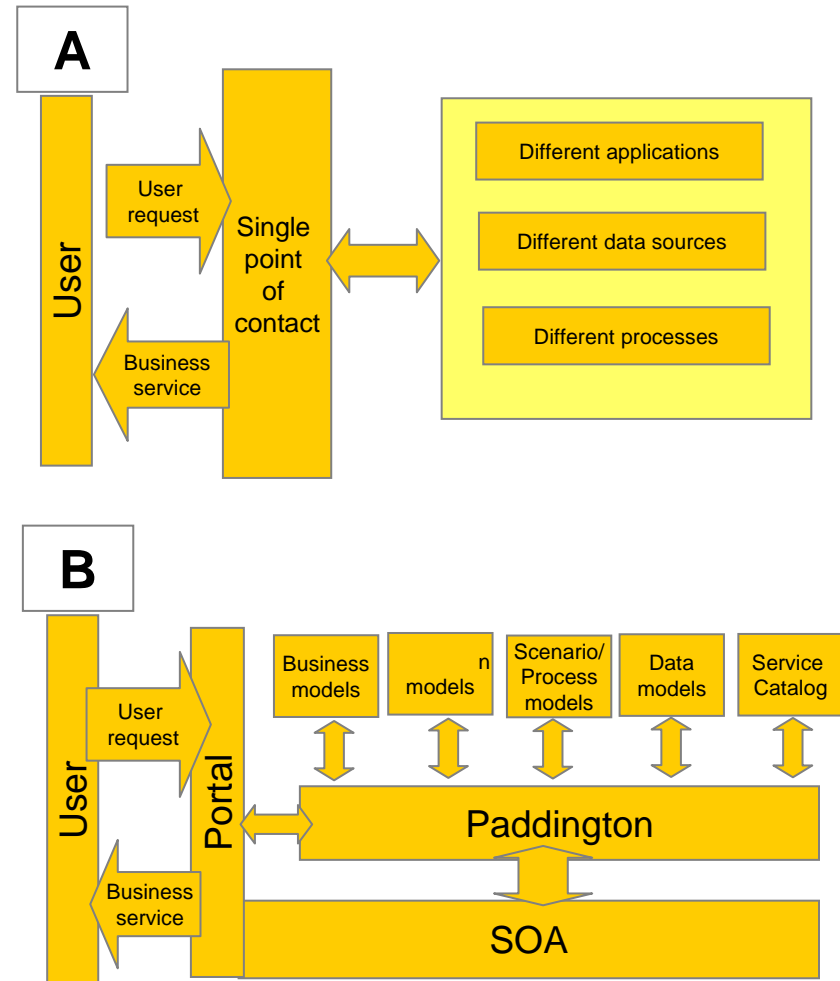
A

User

User request

Business service

Single point of contact

Different applications

Different data sources

Different processes

B

User

User request

Business service

Portal

Business models

n models

Scenario/ Process models

Data models

Service Catalog

Paddington

SOA